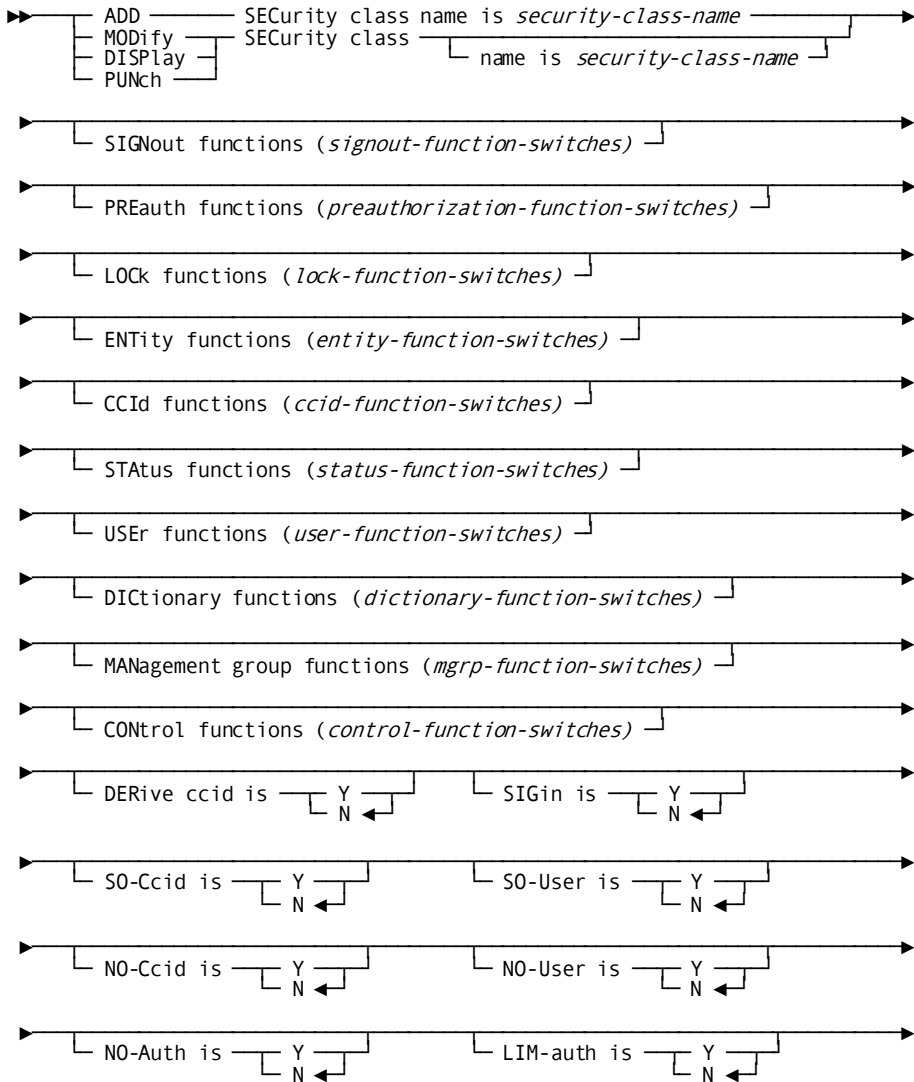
ADD SECurity class name is *security-class-name*
MODify SECurity class
DISPlay name is *security-class-name*
PUNch

SIGNout functions (*signout-function-switches)*

PREauth functions (*preauthorization-function-switches)*

LOCk functions (*lock-function-switches)*

ENTity functions (*entity-function-switches)*

CCId functions (*ccid-function-switches)*

STAtus functions (*status-function-switches)*

USEr functions (*user-function-switches)*

DICtionary functions (*dictionary-function-switches)*

MANagement group functions (*mgrp-function-switches)*

CONtrol functions (*control-function-switches)*

DERive ccid is Y N SIGin is Y N

SO-Ccid is Y N SO-User is Y N

NO-Ccid is Y N NO-User is Y N

NO-Auth is Y N LIM-auth is Y N